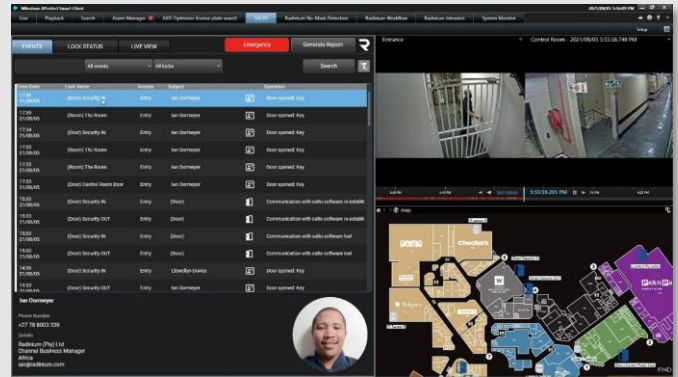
Milestone XProtect Smart Client

Live Playback Search Alarm Manager AXIS Optimizer license plate search SALTO Radinium No Mask Detection Radinium Workflow Radinium Intrusion System Monitor

Setup

EVENTS LOCK STATUS LIVE VIEW Emergency Generate Report

All events All locks Search

| Time/Date | Lock Name | Access | Subject | | Operation |
|---|---|---|---|---|---|
| 17:36 21/08/05 | (Door) Security IN | Entry | Ian Oormeyer | | Door opened: Key |
| 17:35 21/08/05 | (Room) The Room | Entry | Ian Oormeyer | | Door opened: Key |
| 17:34 21/08/05 | (Room) The Room | Entry | Ian Oormeyer | | Door opened: Key |
| 17:33 21/08/05 | (Door) Security IN | Entry | Ian Oormeyer | | Door opened: Key |
| 17:33 21/08/05 | (Room) The Room | Entry | Ian Oormeyer | | Door opened: Key |
| 17:33 21/08/05 | (Door) Control Room Door | Entry | Ian Oormeyer | | Door opened: Key |
| 15:03 21/08/05 | (Door) Security OUT | Entry | (Door) | | Communication with salto software re-establi |
| 15:03 21/08/05 | (Door) Security IN | Entry | (Door) | | Communication with salto software re-establi |
| 15:03 21/08/05 | (Door) Security OUT | Entry | (Door) | | Communication with salto software lost |
| 15:03 21/08/05 | (Door) Security IN | Entry | (Door) | | Communication with salto software lost |
| 14:36 21/08/05 | (Door) Security IN | Entry | Llewellyn Davies | | Door opened: Key |
| 14:33 21/08/05 | (Door) Security IN | Entry | Ian Oormeyer | | Door opened: Key |

Ian Oormeyer

Phone Number
+27 78 8003 339

Details
Radinium (Pty) Ltd
Channel Business Manager
Africa
ian@radinium.com

Entrance

Control Room - 2021/08/05 5:53:58.748 PM

5:53:59.205 PM

map

Chockers

FIND